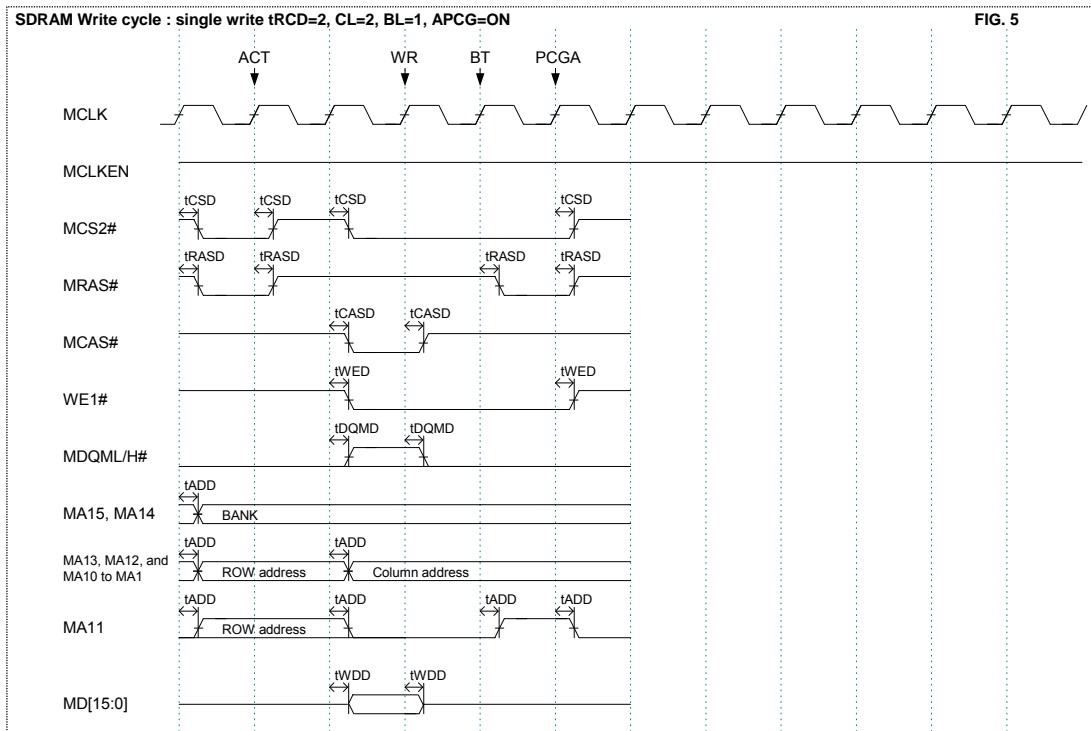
SDRAM Write cycle : single write tRCD=2, CL=2, BL=1, APCG=ON

FIG. 5

ACT WR BT PCGA

MCLK

MCLKEN

tCSD tCSD tCSD tCSD

MCS2#

tRASD tRASD tRASD tRASD

MRAS#

tCASD tCASD

MCAS#

tWED tWED

WE1#

tDQMD tDQMD

MDQML/H#

tADD

MA15, MA14

BANK

tADD tADD

MA13, MA12, and MA10 to MA1

ROW address

Column address

tADD tADD tADD tADD

MA11

ROW address

tWDD tWDD

MD[15:0]